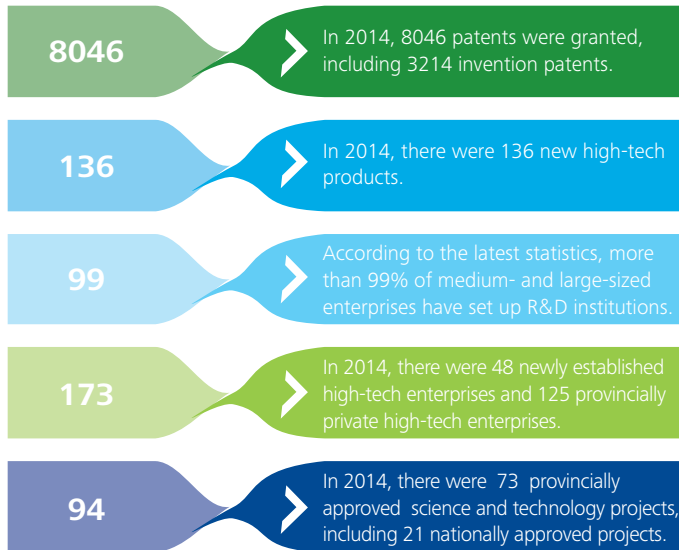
8046

In 2014, 8046 patents were granted, including 3214 invention patents.

136

In 2014, there were 136 new high-tech products.

99

According to the latest statistics, more than 99% of medium- and large-sized enterprises have set up R&D institutions.

173

In 2014, there were 48 newly established high-tech enterprises and 125 provincially private high-tech enterprises.

94

In 2014, there were 73 provincially approved science and technology projects, including 21 nationally approved projects.